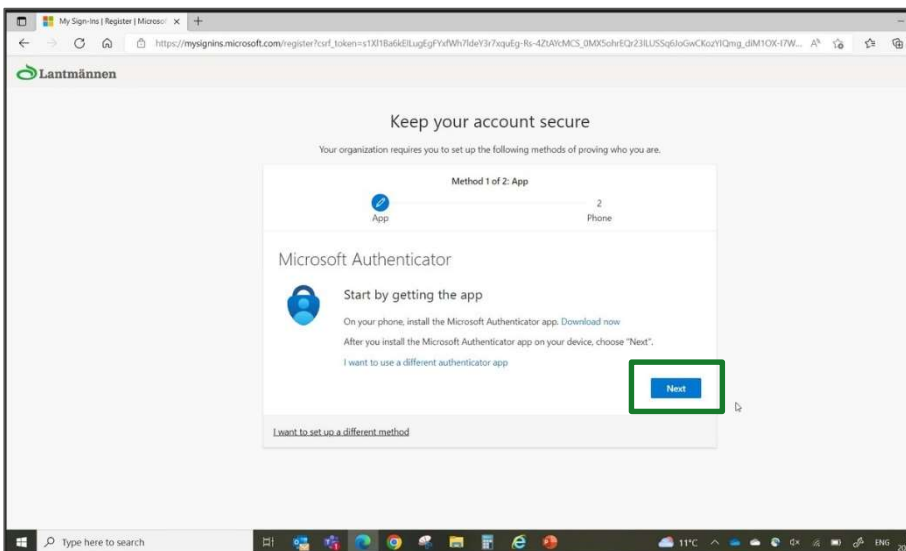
My Sign-Ins | Register | Microsof ×

https://mysignins.microsoft.com/register?csrf_token=s1Xl1Ba6kElLugEgFYxfWh7ldeY3r7xquEg-Rs-4ZtAYcMCS_0MX5ohrEQr23lLUSSq6JoGwCKozYIQmg_diM1OX-I7W...

Lantmännen

Keep your account secure

Your organization requires you to set up the following methods of proving who you are.

Method 1 of 2: App

App

2
Phone

Microsoft Authenticator

Start by getting the app

On your phone, install the Microsoft Authenticator app. Download now

After you install the Microsoft Authenticator app on your device, choose "Next".

I want to use a different authenticator app

Next

I want to set up a different method

Type here to search

11°C

ENG